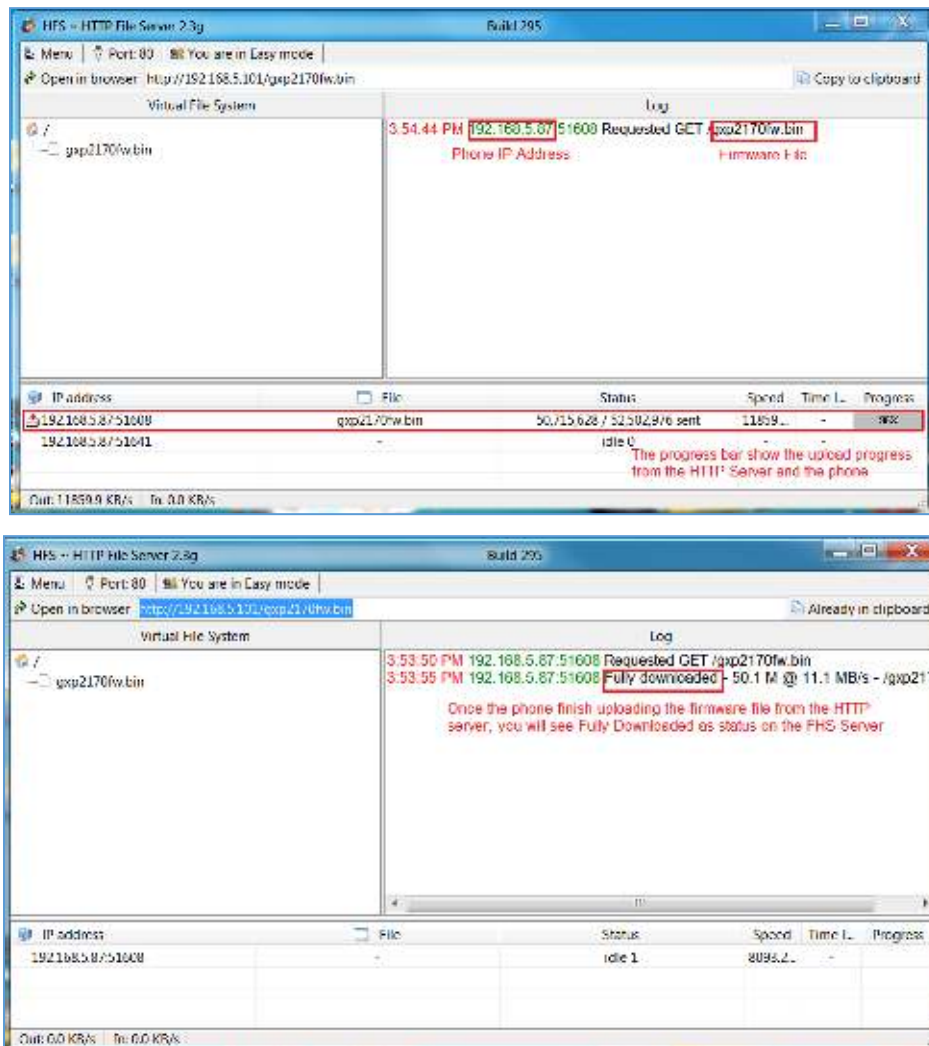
HFS ~ HTTP File Server 2.3g Build 295

Menu | Port: 80 | You are in Easy mode

Open in browser http://192.168.5.101/gxp2170fw.bin Copy to clipboard

Virtual File System

Log

/
gxp2170fw.bin

3:54:44 PM 192.168.5.87:51608 Requested GET /gxp2170fw.bin

Phone IP Address

Firmware File

| IP address | File | Status | Speed | Time L. | Progress |
|---|---|---|---|---|---|
| 192.168.5.87:51608 | gxp2170fw.bin | 50,715,628 / 52,502,976 sent | 11859... | - | 96% |
| 192.168.5.87:51641 | - | idle 0 | - | - | |

The progress bar show the upload progress from the HTTP Server and the phone

Out: 11859.9 KB/s In: 0.0 KB/s

HFS ~ HTTP File Server 2.3g Build 295

Menu | Port: 80 | You are in Easy mode

Open in browser http://192.168.5.101/gxp2170fw.bin Already in clipboard

Virtual File System

Log

/
gxp2170fw.bin

3:53:50 PM 192.168.5.87:51608 Requested GET /gxp2170fw.bin
3:53:55 PM 192.168.5.87:51608 Fully downloaded - 50.1 M @ 11.1 MB/s - /gxp21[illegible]

Once the phone finish uploading the firmware file from the HTTP server, you will see Fully Downloaded as status on the FHS Server

| IP address | File | Status | Speed | Time L. | Progress |
|---|---|---|---|---|---|
| 192.168.5.87:51608 | - | idle 1 | 8093.2... | - | |

Out: 0.0 KB/s In: 0.0 KB/s